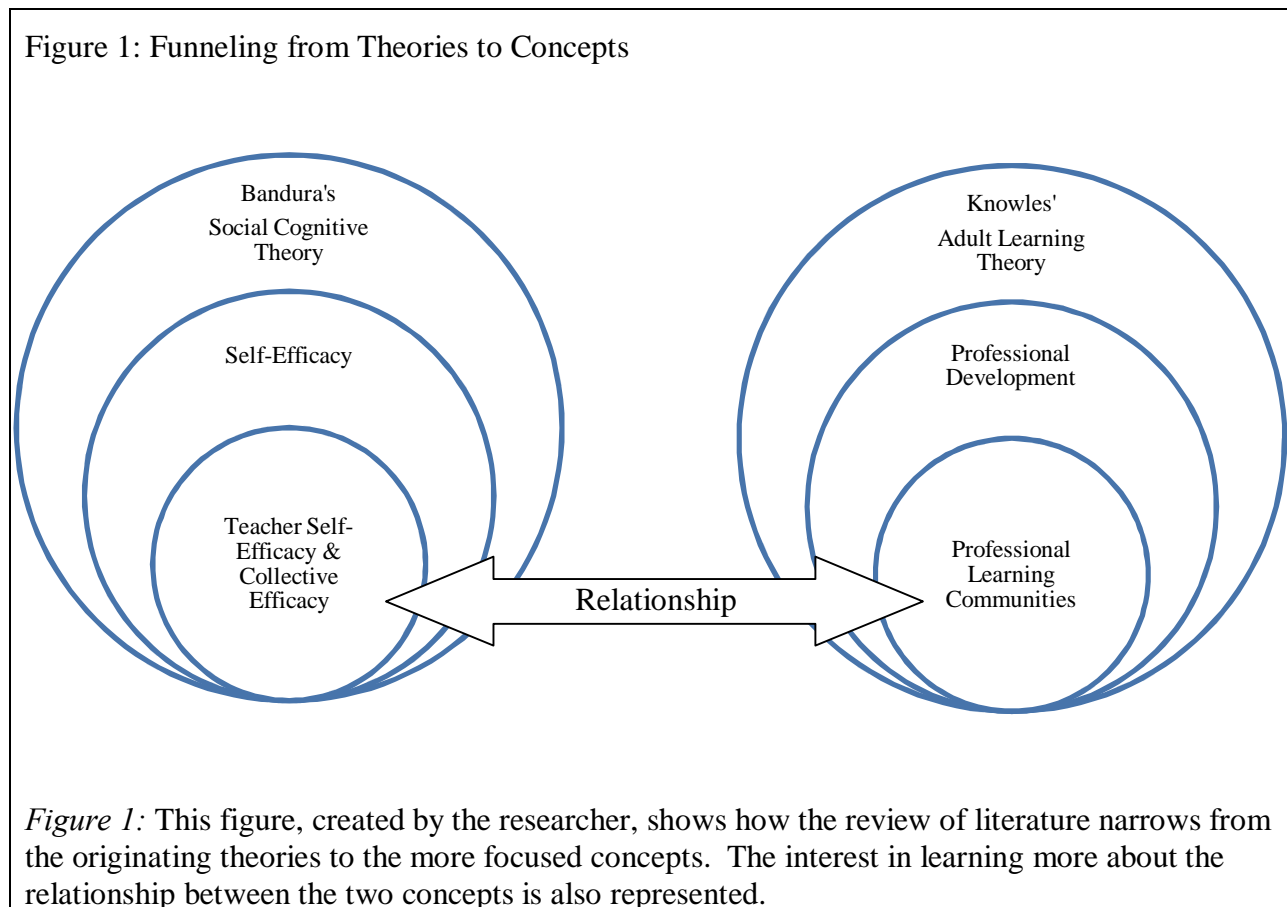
Figure 1: Funneling from Theories to Concepts

Bandura's Social Cognitive Theory

Self-Efficacy

Teacher Self-Efficacy & Collective Efficacy

Relationship

Knowles' Adult Learning Theory

Professional Development

Professional Learning Communities

*Figure 1:* This figure, created by the researcher, shows how the review of literature narrows from the originating theories to the more focused concepts. The interest in learning more about the relationship between the two concepts is also represented.